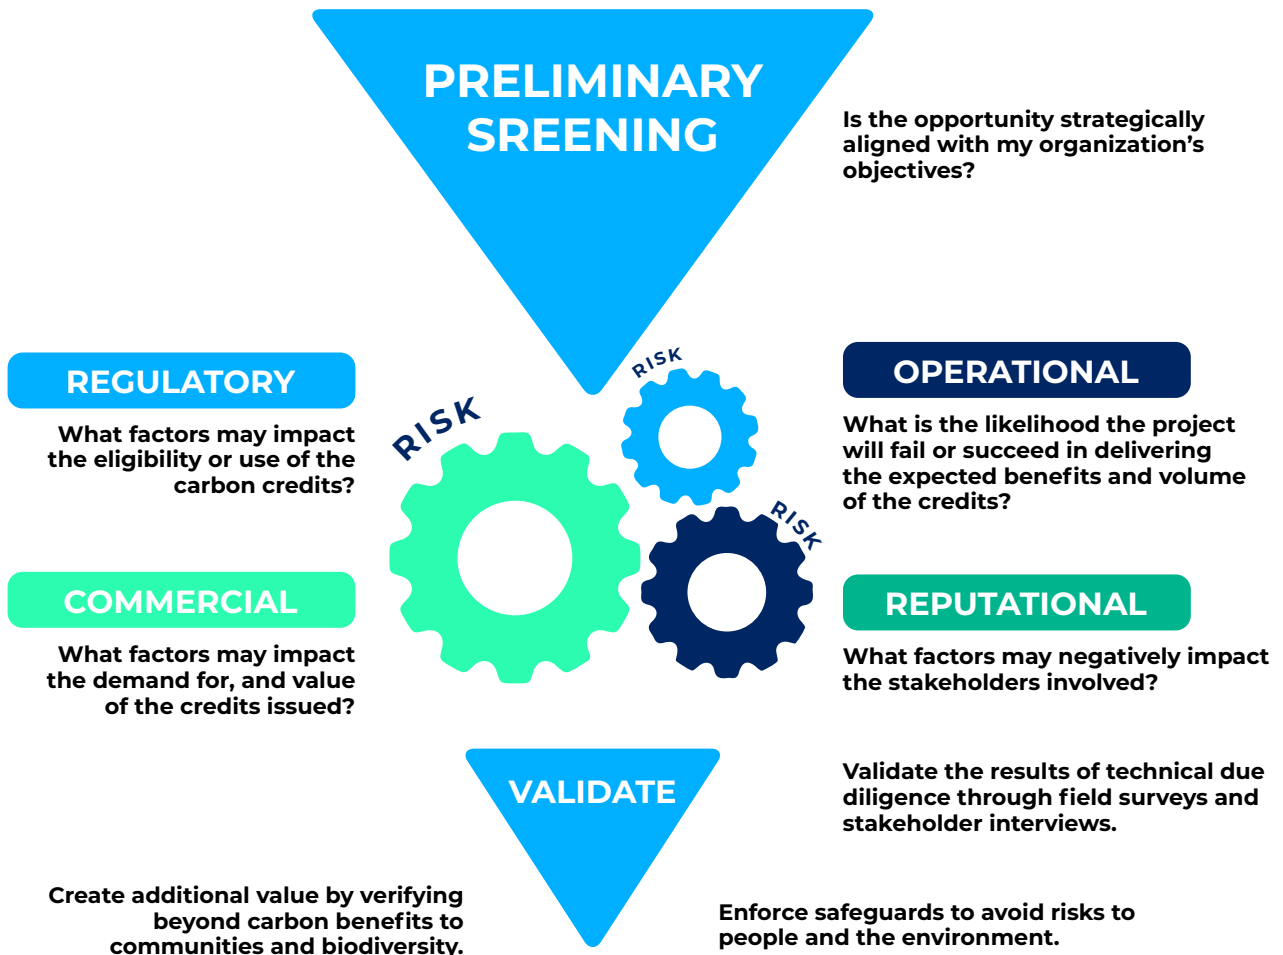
PRELIMINARY SREENING

Is the opportunity strategically aligned with my organization's objectives?

REGULATORY

What factors may impact the eligibility or use of the carbon credits?

RISK

RISK

RISK

OPERATIONAL

What is the likelihood the project will fail or succeed in delivering the expected benefits and volume of the credits?

COMMERCIAL

What factors may impact the demand for, and value of the credits issued?

REPUTATIONAL

What factors may negatively impact the stakeholders involved?

VALIDATE

Validate the results of technical due diligence through field surveys and stakeholder interviews.

Create additional value by verifying beyond carbon benefits to communities and biodiversity.

Enforce safeguards to avoid risks to people and the environment.